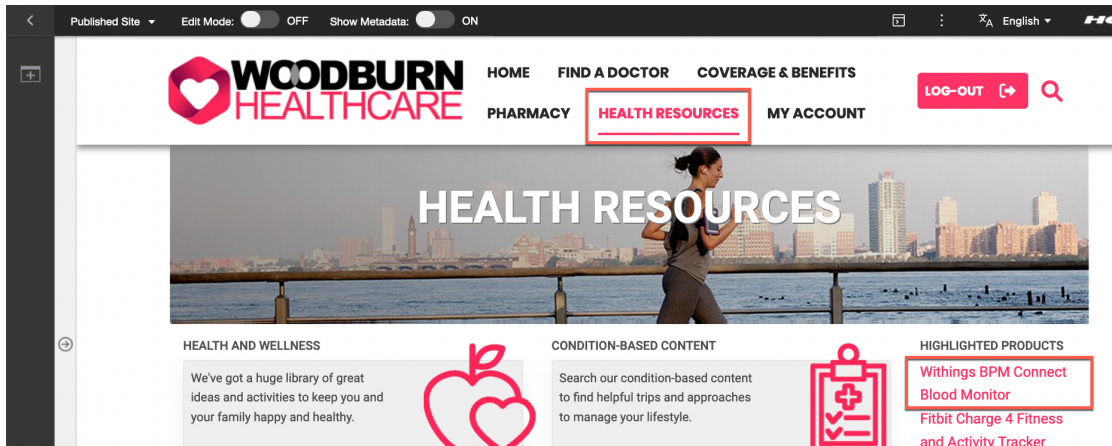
Published Site ▾ Edit Mode: OFF Show Metadata: ON

English ▾

WOODBURN HEALTHCARE

HOME FIND A DOCTOR COVERAGE & BENEFITS

PHARMACY HEALTH RESOURCES MY ACCOUNT

LOG-OUT

HEALTH RESOURCES

HEALTH AND WELLNESS

We've got a huge library of great ideas and activities to keep you and your family happy and healthy.

CONDITION-BASED CONTENT

Search our condition-based content to find helpful trips and approaches to manage your lifestyle.

HIGHLIGHTED PRODUCTS

Withings BPM Connect Blood Monitor

Fitbit Charge 4 Fitness and Activity Tracker